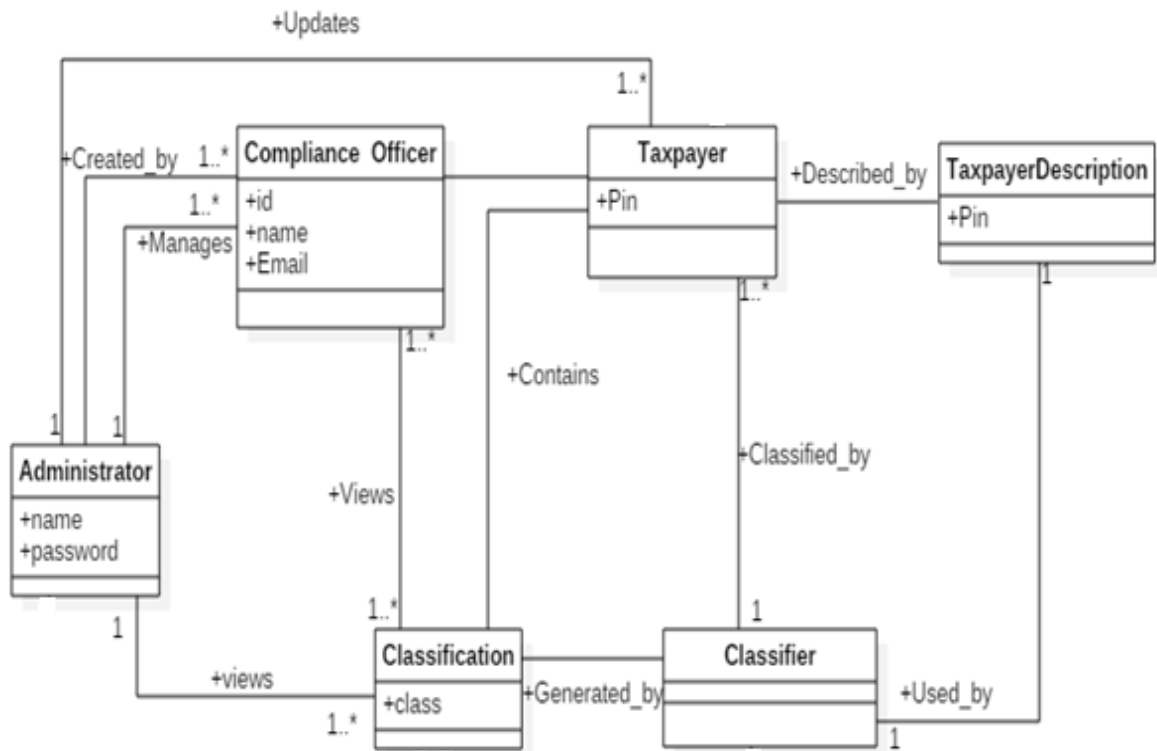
+Updates

1..*

+Created_by 1..*

Compliance Officer

+id
+name
+Email

1..*

+Manages

Taxpayer

+Pin

+Described_by

TaxpayerDescription

+Pin

1

1..*

1..*

+Contains

1

1

Administrator

+name
+password

+Views

+Classified_by

1..*

1

1

Classification

+class

Classifier

+views

+Generated_by

+Used_by

1..*

1